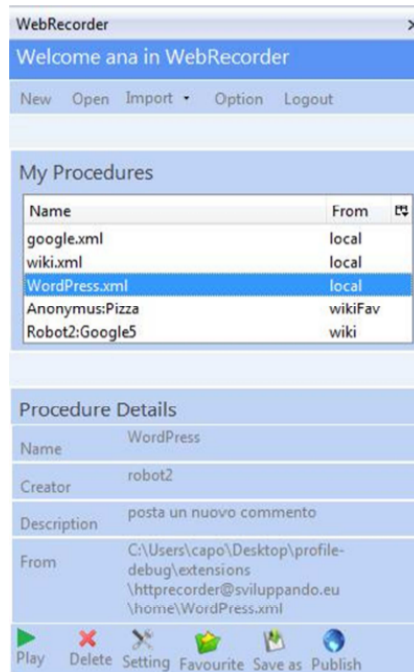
WebRecorder ×

Welcome ana in WebRecorder

New Open Import • Option Logout

My Procedures

| Name | From |
|---|---|
| google.xml | local |
| wiki.xml | local |
| WordPress.xml | local |
| Anonymus:Pizza | wikiFav |
| Robot2:Google5 | wiki |

Procedure Details

| | |
|---|---|
| Name | WordPress |
| Creator | robot2 |
| Description | posta un nuovo commento |
| From | C:\Users\capo\Desktop\profile-debug\extensions \httprecorder@sviluppando.eu \home\WordPress.xml |

Play Delete Setting Favourite Save as Publish